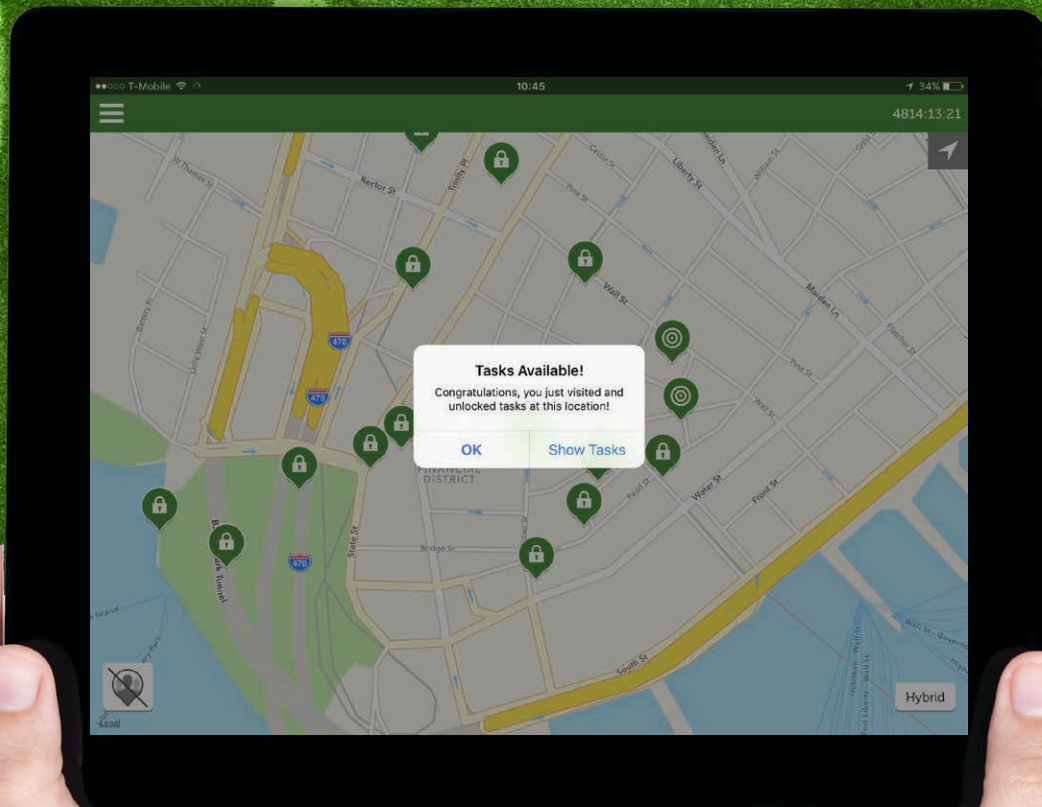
●●○○○ T-Mobile 10:45 34%

4814:13:21

W Thames St
Rector St
Trinity Pl
Cedar St
Liberty St
Maiden Ln
William St
Pine St
Wall St
Maiden Ln
Battery Pl
Little West St
478
478
Pine St
Fletcher St
Wall St

Tasks Available!
Congratulations, you just visited and unlocked tasks at this location!
OK
Show Tasks

FINANCIAL DISTRICT
Pearl St
Water St
Front St
State St
Bridge St
Broad St
Brooklyn Battery Tunnel
470
South St
Wall St - Governors
Hybrid
Legal